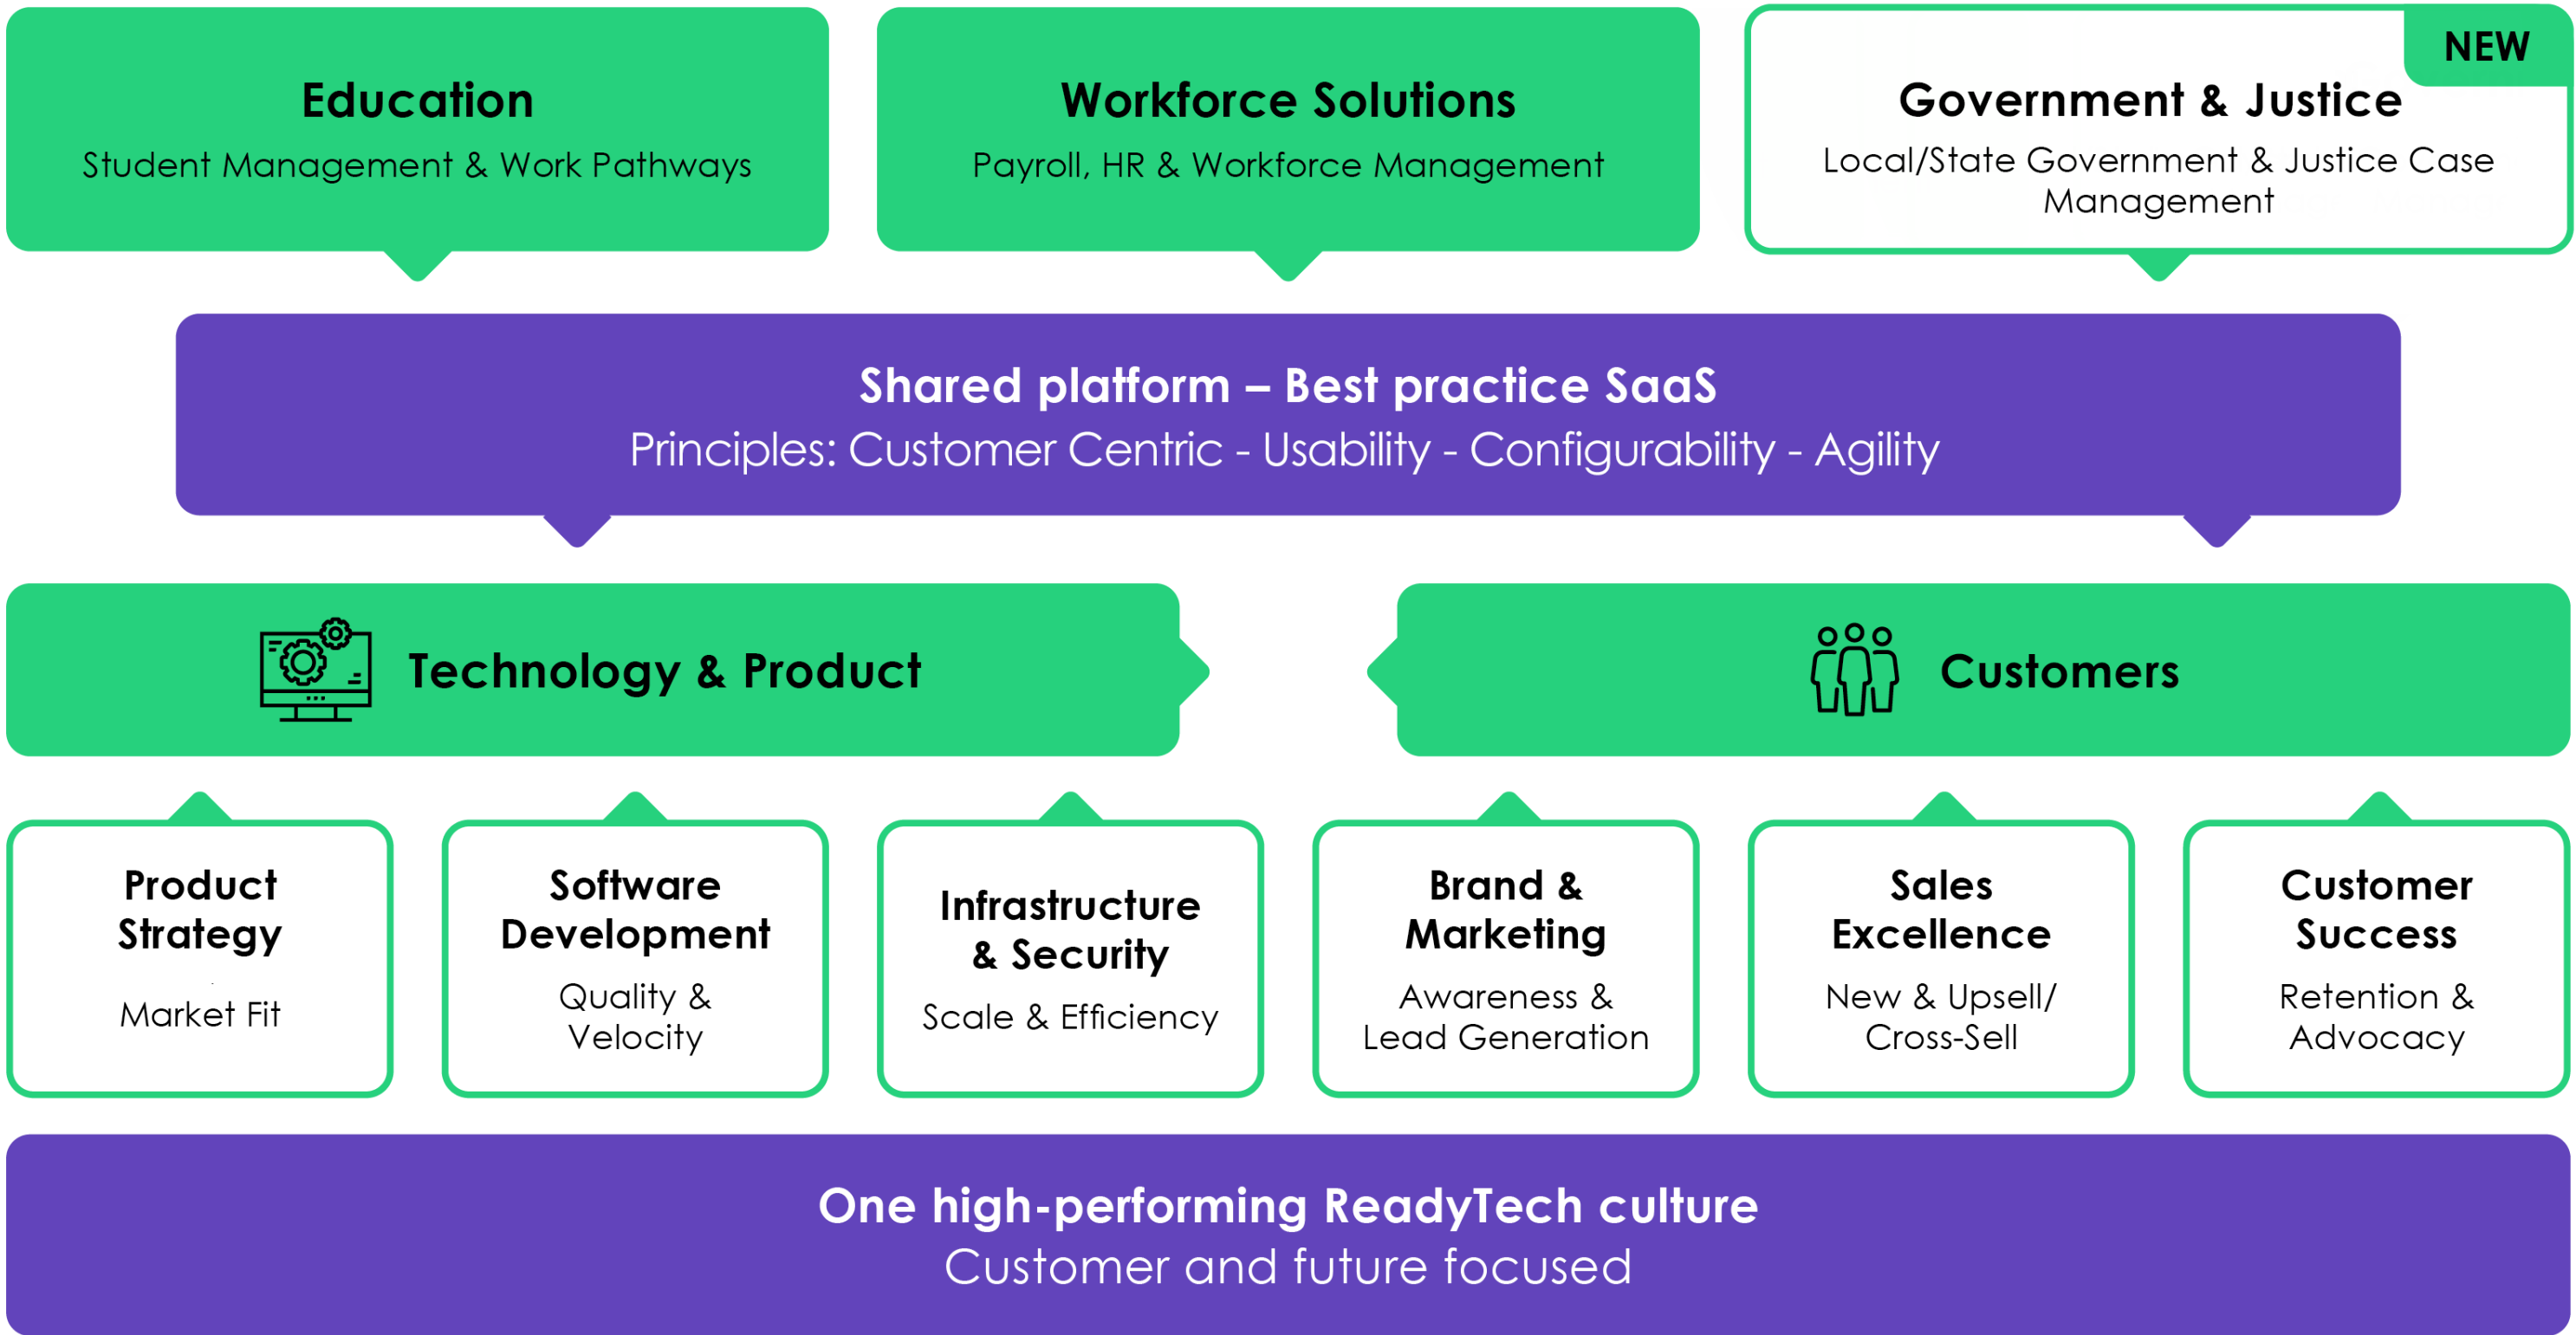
Education
Student Management & Work Pathways

Workforce Solutions
Payroll, HR & Workforce Management

NEW
Government & Justice
Local/State Government & Justice Case Management

Shared platform – Best practice SaaS
Principles: Customer Centric - Usability - Configurability - Agility

Technology & Product

Customers

Product Strategy
Market Fit

Software Development
Quality & Velocity

Infrastructure & Security
Scale & Efficiency

Brand & Marketing
Awareness & Lead Generation

Sales Excellence
New & Upsell/ Cross-Sell

Customer Success
Retention & Advocacy

One high-performing ReadyTech culture
Customer and future focused